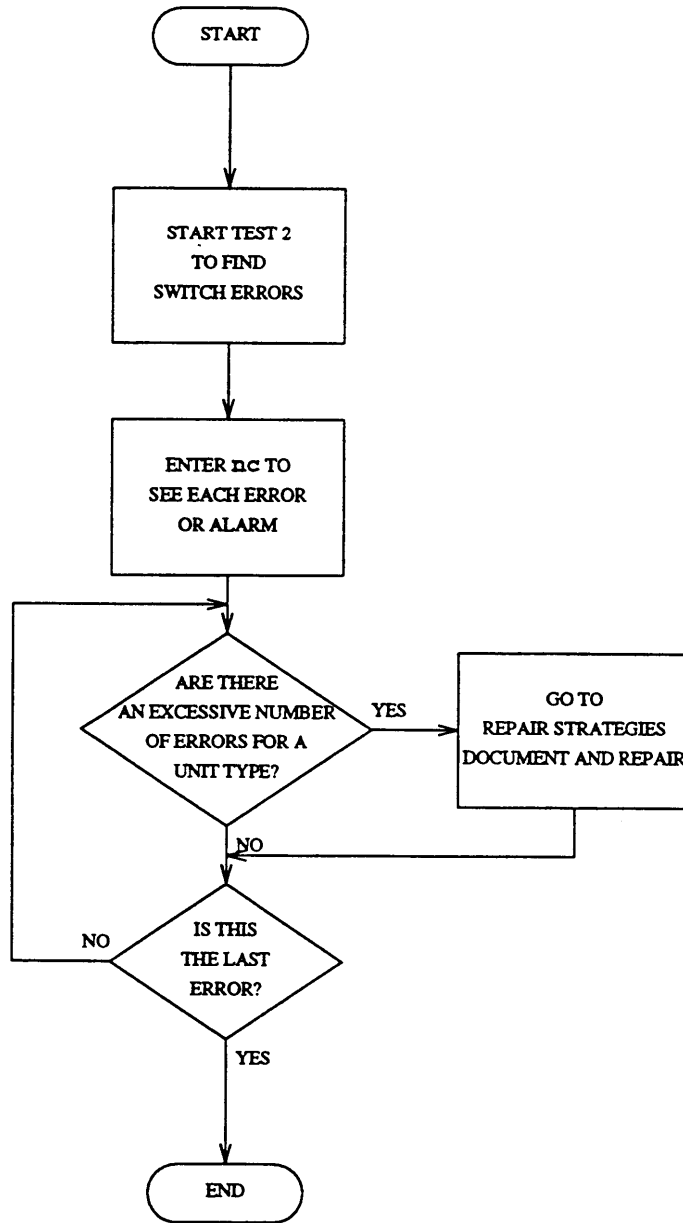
START

START TEST 2
TO FIND
SWITCH ERRORS

ENTER nc TO
SEE EACH ERROR
OR ALARM

ARE THERE
AN EXCESSIVE NUMBER
OF ERRORS FOR A
UNIT TYPE?

YES

GO TO
REPAIR STRATEGIES
DOCUMENT AND REPAIR

NO

IS THIS
THE LAST
ERROR?

NO

YES

END